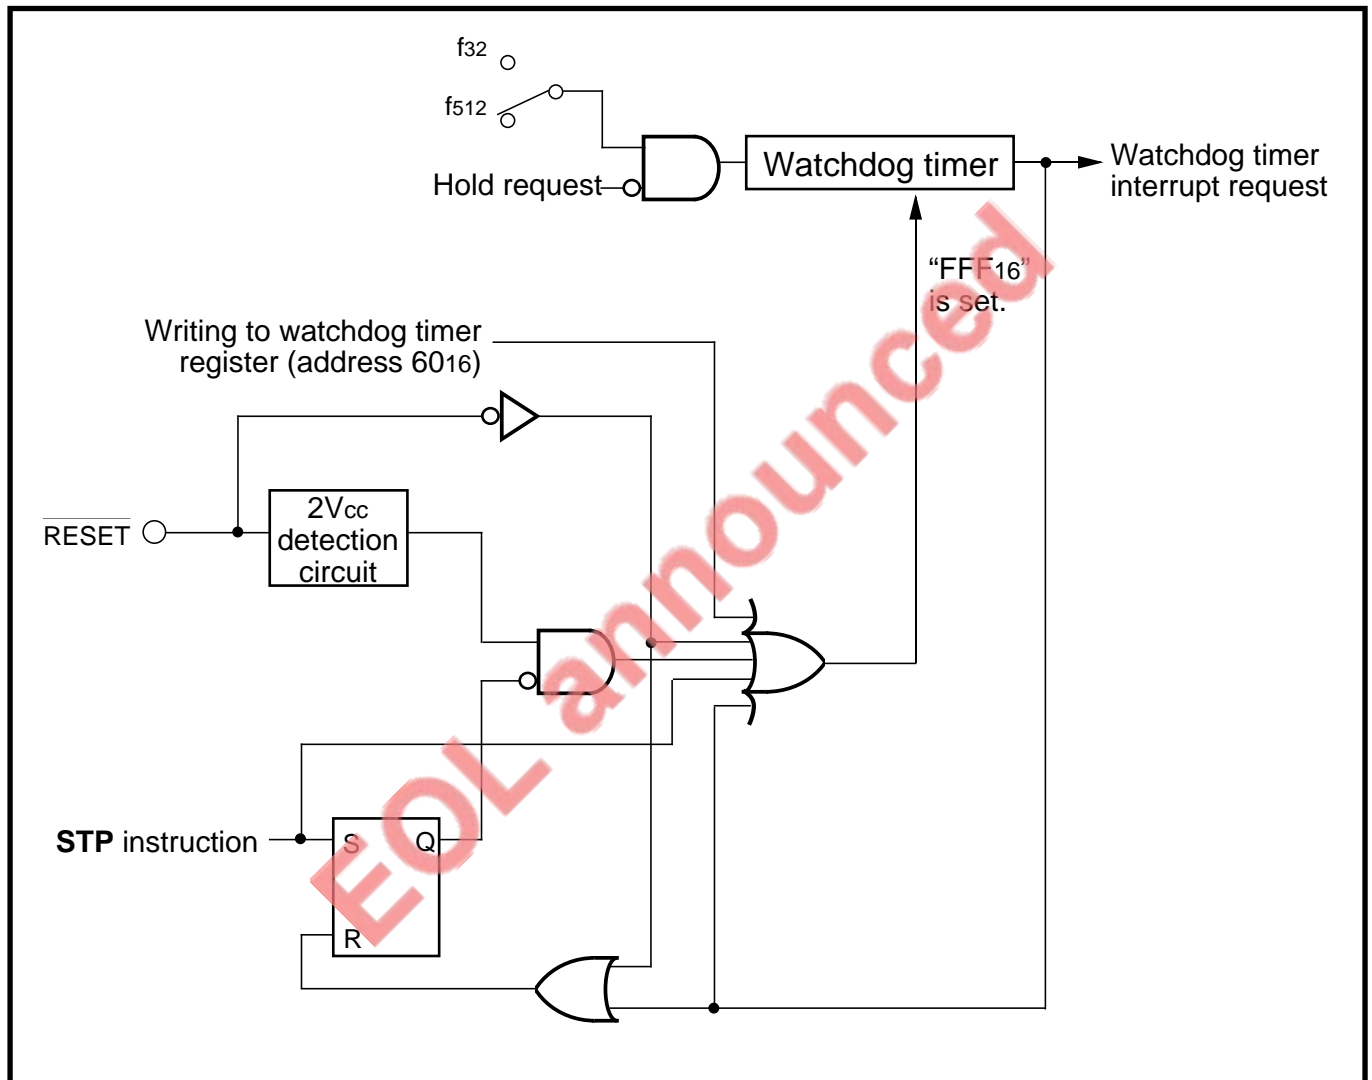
$f_{32}$

$f_{512}$

Hold request

Watchdog timer

Watchdog timer interrupt request

"FFF$_{16}$" is set.

Writing to watchdog timer register (address 60$_{16}$)

$\overline{\text{RESET}}$

2V$_{CC}$ detection circuit

**STP** instruction

S

Q

R

EOL announced